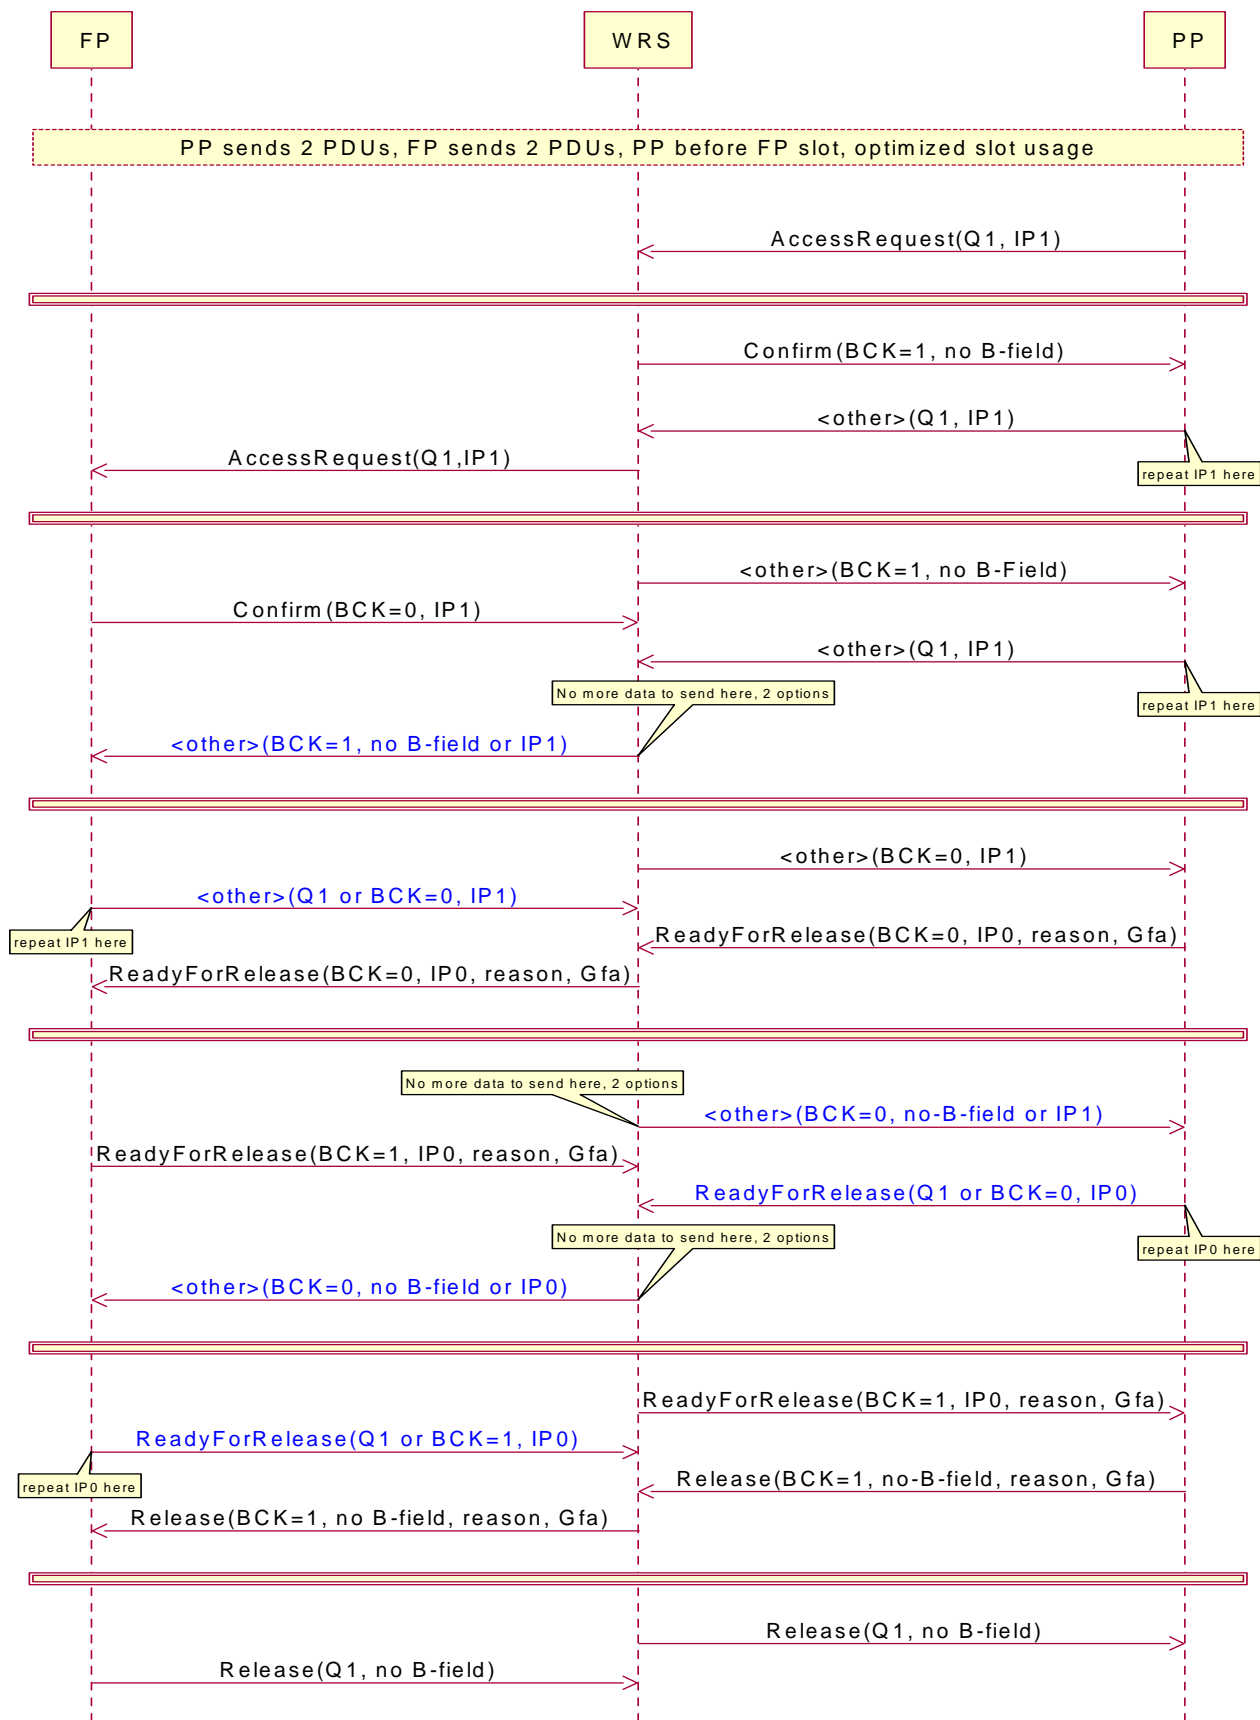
FP

WRS

PP

PP sends 2 PDUs, FP sends 2 PDUs, PP before FP slot, optimized slot usage

AccessRequest(Q1, IP1)

Confirm(BCK=1, no B-field)

<other>(Q1, IP1)

AccessRequest(Q1,IP1)

repeat IP1 here

<other>(BCK=1, no B-Field)

Confirm(BCK=0, IP1)

<other>(Q1, IP1)

No more data to send here, 2 options

repeat IP1 here

<other>(BCK=1, no B-field or IP1)

<other>(BCK=0, IP1)

<other>(Q1 or BCK=0, IP1)

repeat IP1 here

ReadyForRelease(BCK=0, IP0, reason, Gfa)

ReadyForRelease(BCK=0, IP0, reason, Gfa)

No more data to send here, 2 options

<other>(BCK=0, no-B-field or IP1)

ReadyForRelease(BCK=1, IP0, reason, Gfa)

ReadyForRelease(Q1 or BCK=0, IP0)

No more data to send here, 2 options

repeat IP0 here

<other>(BCK=0, no B-field or IP0)

ReadyForRelease(BCK=1, IP0, reason, Gfa)

ReadyForRelease(Q1 or BCK=1, IP0)

repeat IP0 here

Release(BCK=1, no-B-field, reason, Gfa)

Release(BCK=1, no B-field, reason, Gfa)

Release(Q1, no B-field)

Release(Q1, no B-field)